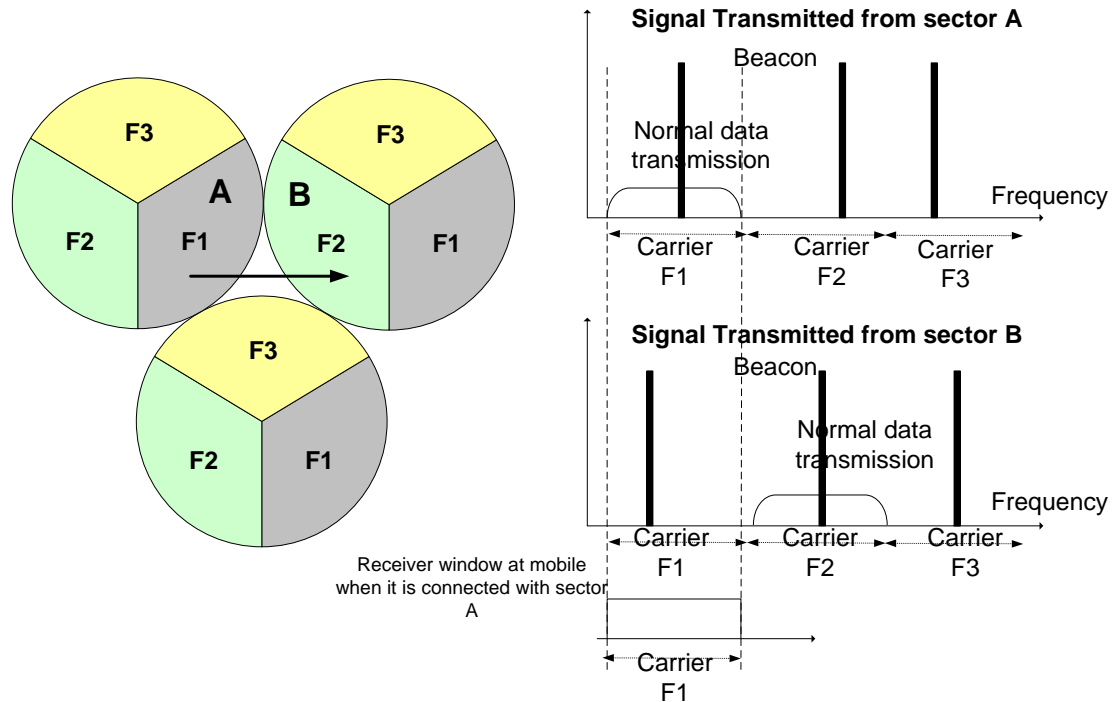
F3
A
F2
F1
F3
B
F2
F1
F3
F2
F1

Signal Transmitted from sector A
Beacon
Normal data transmission
Frequency
Carrier F1
Carrier F2
Carrier F3

Signal Transmitted from sector B
Beacon
Normal data transmission
Frequency
Carrier F1
Carrier F2
Carrier F3

Receiver window at mobile when it is connected with sector A
Carrier F1